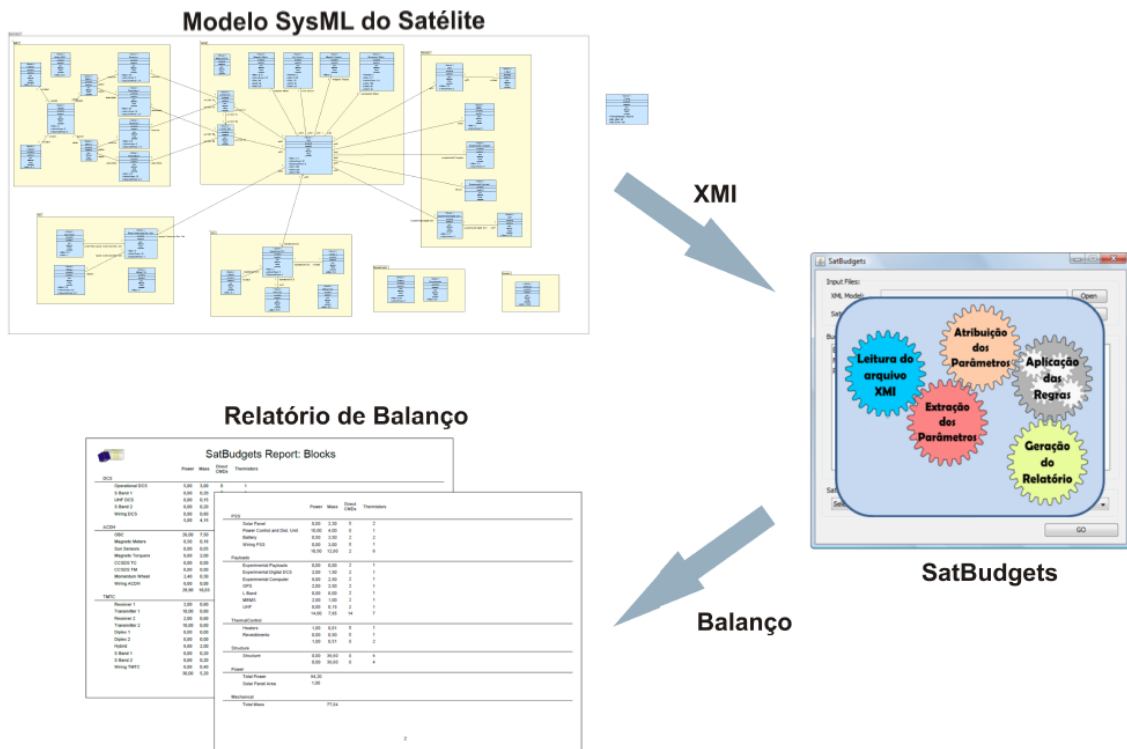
Modelo SysML do Satélite

XMI

SatBudgets

Input Files:

XML Model:

Open

Leitura do arquivo XMI

Atribuição dos Parâmetros

Aplicação das Regras

Extração dos Parâmetros

Geração do Relatório

GO

SatBudgets

Relatório de Balanço

SatBudgets Report: Blocks

Power Mass Direct CMDs Thermistors

DCS

Operational DCS

S Band 1

UHF DCS

S Band 2

Wiring DCS

ACDH

OBC

Magnetic Meters

Sun Sensors

Magnetic Torquers

CCSDS TC

CCSDS TM

Momentum Wheel

Wiring ACDH

TMTC

Receiver 1

Transmitter 1

Receiver 2

Transmitter 2

Diplex 1

Diplex 2

Hybrid

S Band 1

S Band 2

Wiring TMTC

Power Mass Direct CMDs Thermistors

PSS

Solar Panel

Power Control and Dist. Unit

Battery

Wiring PSS

Payloads

Experimental Payloads

Experimental Digital DCS

Experimental Computer

GPS

L Band

MEMS

UHF

ThermalControl

Heaters

Revestimento

Structure

Structure

Power

Total Power

Solar Panel Area

Mechanical

Total Mass

Balanço